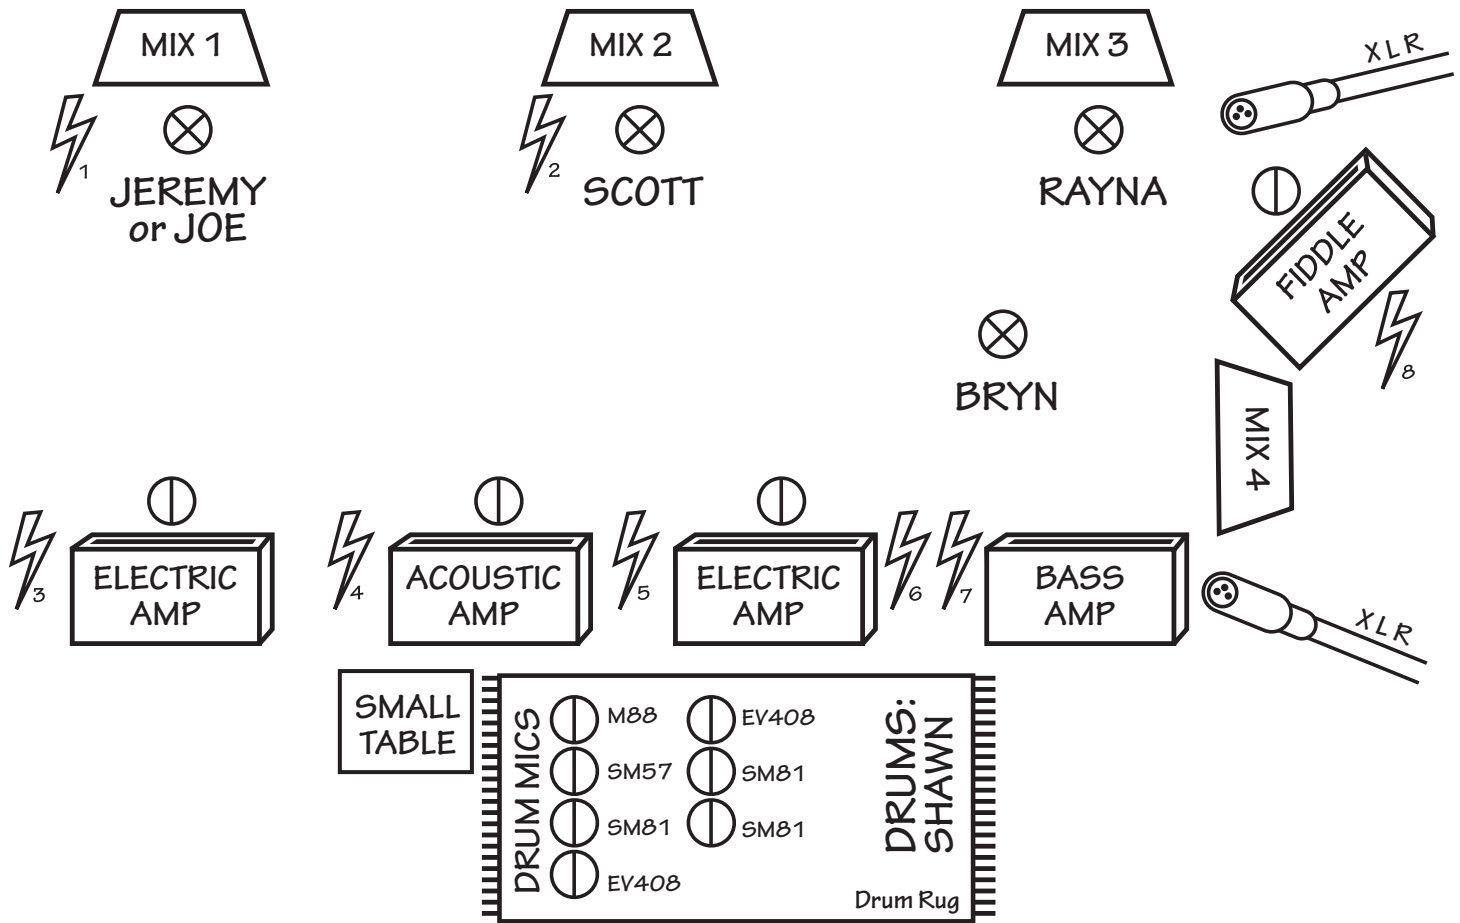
MIX 1

MIX 2

MIX 3

XLR

1

JEREMY or JOE

2

SCOTT

RAYNA

FIDDLE AMP

8

BRYN

MIX 4

3

ELECTRIC AMP

4

ACOUSTIC AMP

5

ELECTRIC AMP

6

7

BASS AMP

XLR

SMALL TABLE

DRUM MICS

M88

SM57

SM81

EV408

EV408

SM81

SM81

DRUMS: SHAWN

Drum Rug